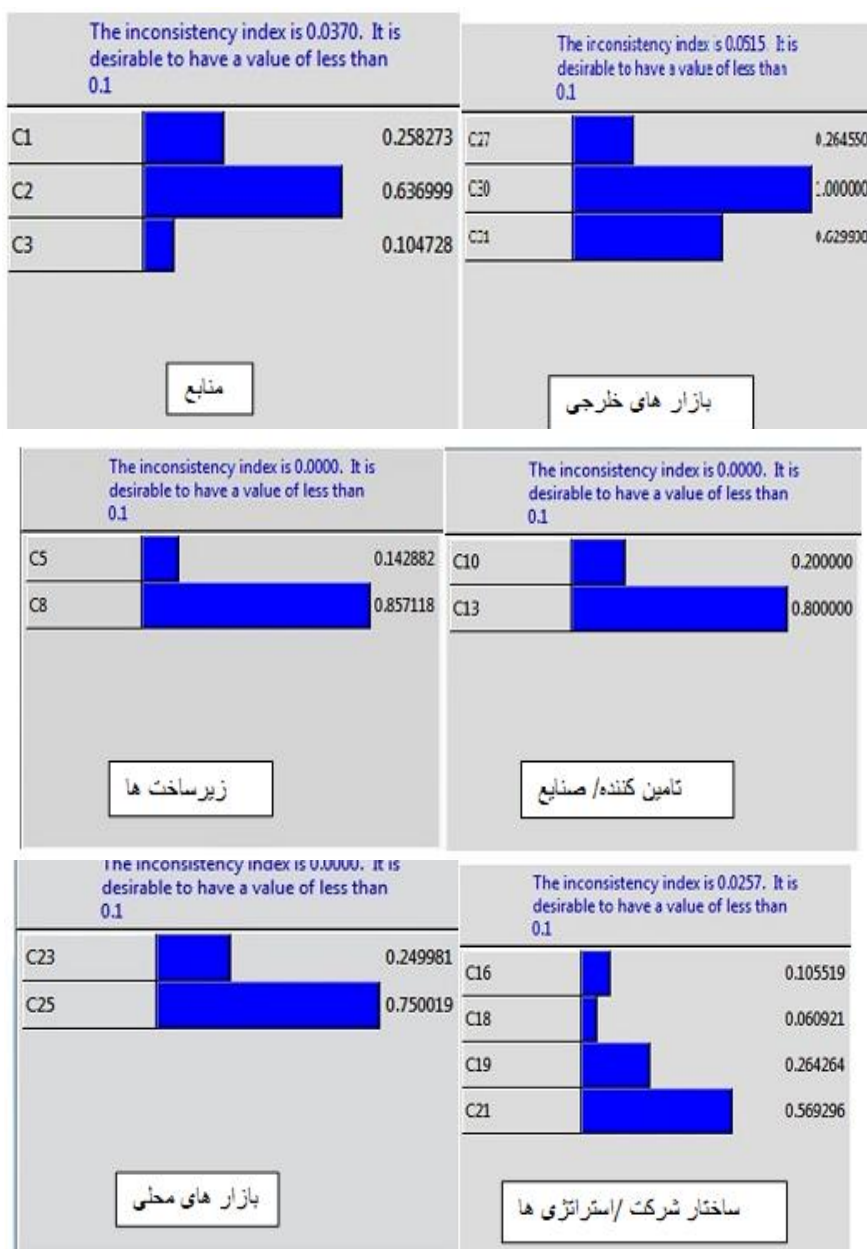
The inconsistency index is 0.0370. It is desirable to have a value of less than 0.1

| | |
|---|---|
| C1 | 0.258273 |
| C2 | 0.636999 |
| C3 | 0.104728 |

منابع

The inconsistency index is 0.0615. It is desirable to have a value of less than 0.1

| | |
|---|---|
| C27 | 0.264550 |
| C30 | 1.000000 |
| C31 | 0.629930 |

بازار های خارجی

The inconsistency index is 0.0000. It is desirable to have a value of less than 0.1

| | |
|---|---|
| C5 | 0.142882 |
| C8 | 0.857118 |

زیرساخت ها

The inconsistency index is 0.0000. It is desirable to have a value of less than 0.1

| | |
|---|---|
| C10 | 0.200000 |
| C13 | 0.800000 |

تامین کننده/ صنایع

The inconsistency index is 0.0000. It is desirable to have a value of less than 0.1

| | |
|---|---|
| C23 | 0.249981 |
| C25 | 0.750019 |

بازار های محلی

The inconsistency index is 0.0257. It is desirable to have a value of less than 0.1

| | |
|---|---|
| C16 | 0.105519 |
| C18 | 0.060921 |
| C19 | 0.264264 |
| C21 | 0.569296 |

ساختار شرکت /استراتژی ها